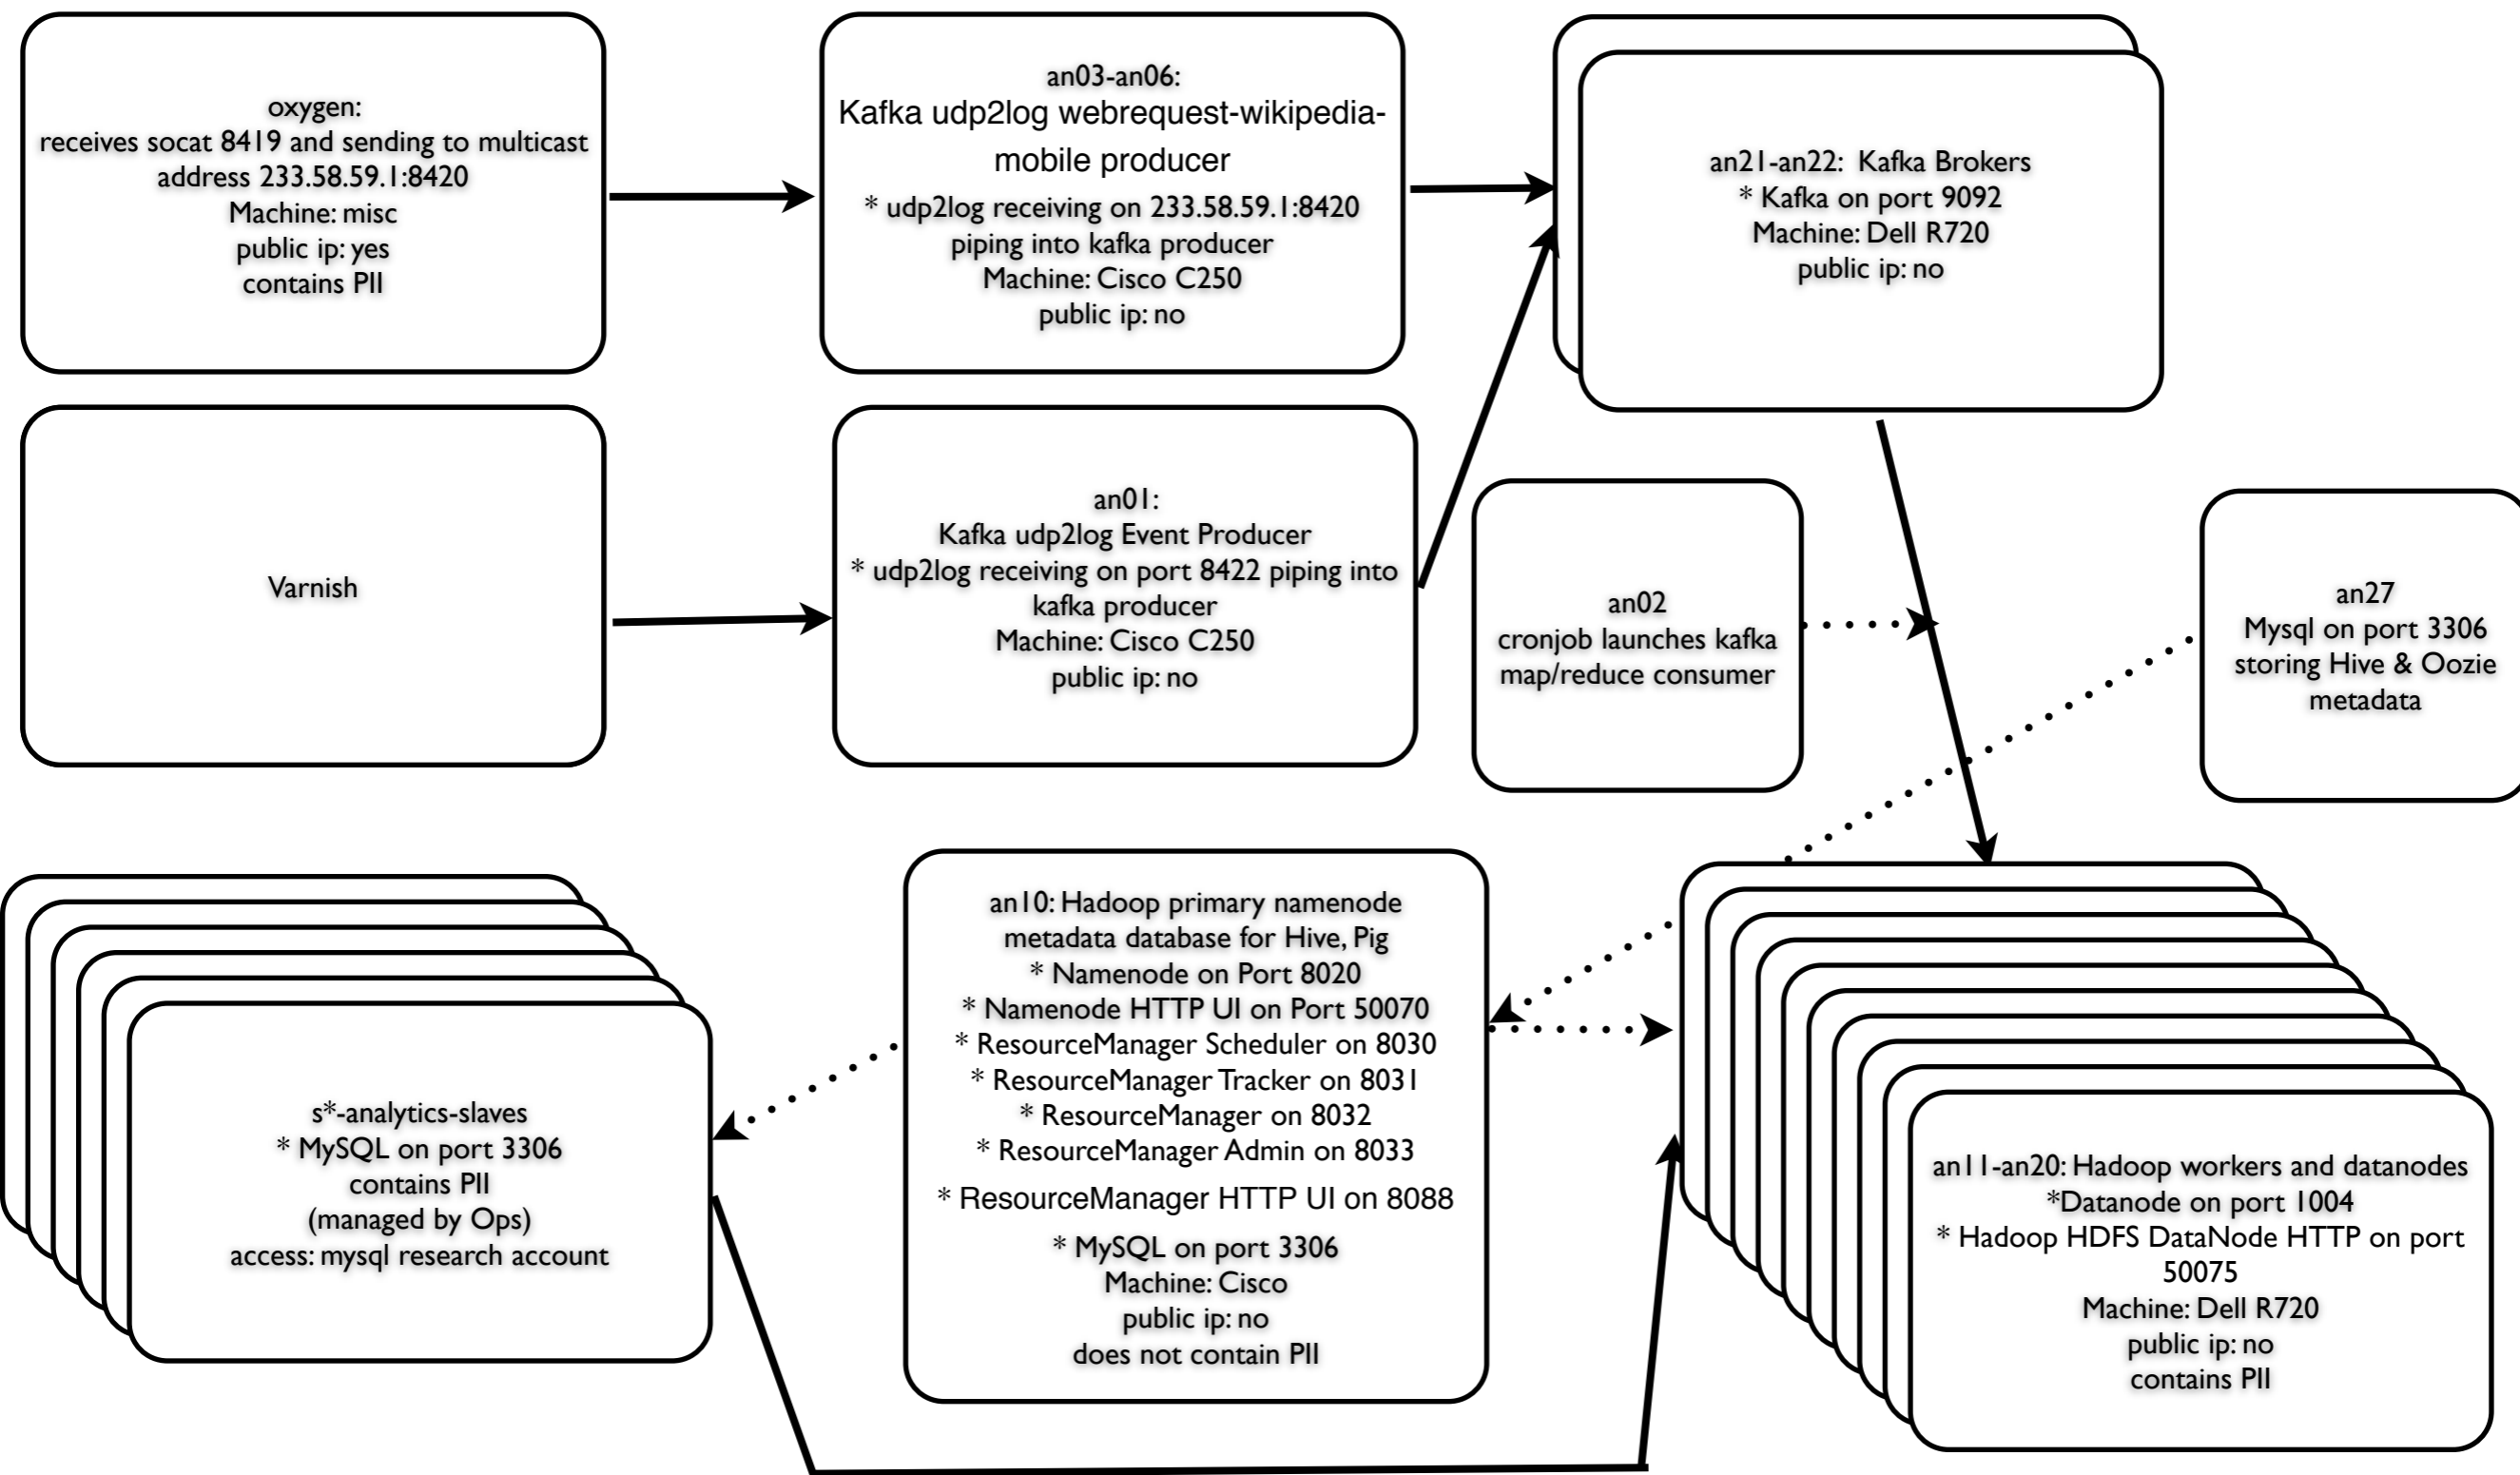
oxygen:
receives socat 8419 and sending to multicast address 233.58.59.1:8420
Machine: misc
public ip: yes
contains PII

an03-an06:
Kafka udp2log webrequest-wikipedia-mobile producer
* udp2log receiving on 233.58.59.1:8420 piping into kafka producer
Machine: Cisco C250
public ip: no

an21-an22: Kafka Brokers
* Kafka on port 9092
Machine: Dell R720
public ip: no

Varnish

an01:
Kafka udp2log Event Producer
* udp2log receiving on port 8422 piping into kafka producer
Machine: Cisco C250
public ip: no

an02
cronjob launches kafka map/reduce consumer

an27
Mysql on port 3306
storing Hive & Oozie metadata

s*-analytics-slaves
* MySQL on port 3306
contains PII
(managed by Ops)
access: mysql research account

an10: Hadoop primary namenode
metadata database for Hive, Pig
* Namenode on Port 8020
* Namenode HTTP UI on Port 50070
* ResourceManager Scheduler on 8030
* ResourceManager Tracker on 8031
* ResourceManager on 8032
* ResourceManager Admin on 8033
* ResourceManager HTTP UI on 8088
* MySQL on port 3306
Machine: Cisco
public ip: no
does not contain PII

an11-an20: Hadoop workers and datanodes
*Datanode on port 1004
* Hadoop HDFS DataNode HTTP on port 50075
Machine: Dell R720
public ip: no
contains PII